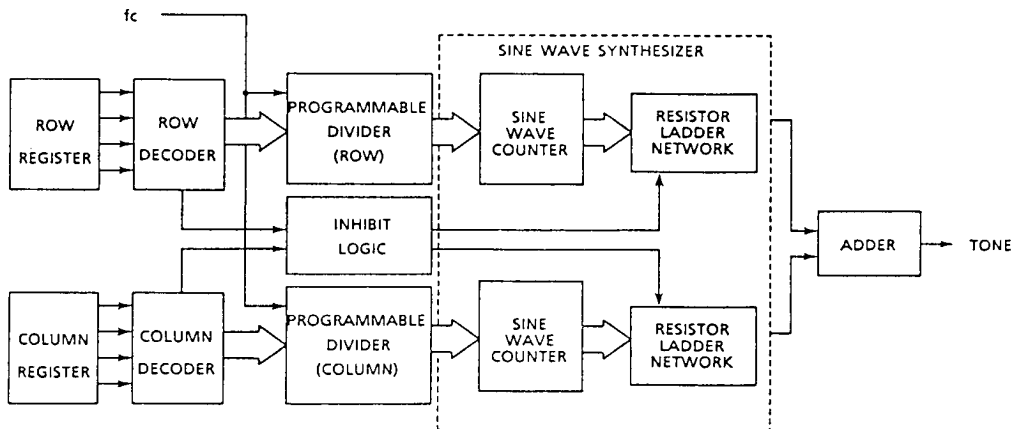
fc

SINE WAVE SYNTHESIZER

ROW REGISTER

ROW DECODER

PROGRAMMABLE DIVIDER (ROW)

SINE WAVE COUNTER

RESISTOR LADDER NETWORK

INHIBIT LOGIC

ADDER

TONE

COLUMN REGISTER

COLUMN DECODER

PROGRAMMABLE DIVIDER (COLUMN)

SINE WAVE COUNTER

RESISTOR LADDER NETWORK